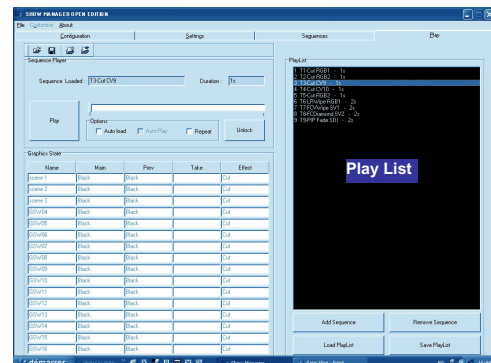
SHOW MANAGER OPEN EDITION

File Sequence About

Configuration | Settings | Sequencer | Play

Sequence Player

Sequence Loaded : T3 Cut DV9 Duration : 1s

Play

Options
Auto load Auto Play Repeat

Unlock

Graphics State

| Name | Main | Prev | Take | Effect |
|---|---|---|---|---|
| scene 1 | Black | Black | | Cut |
| scene 2 | Black | Black | | Cut |
| scene 3 | Black | Black | | Cut |
| SSW04 | Black | Black | | Cut |
| SSW05 | Black | Black | | Cut |
| SSW06 | Black | Black | | Cut |
| SSW07 | Black | Black | | Cut |
| SSW08 | Black | Black | | Cut |
| SSW09 | Black | Black | | Cut |
| SSW10 | Black | Black | | Cut |
| SSW11 | Black | Black | | Cut |
| SSW12 | Black | Black | | Cut |
| SSW13 | Black | Black | | Cut |
| SSW14 | Black | Black | | Cut |
| SSW15 | Black | Black | | Cut |
| SSW16 | Black | Black | | Cut |

PlayList

1 T1:Cut RGB1 - 1s
2 T2:Cut RGB2 - 1s
3 T3:Cut DV9 - 1s
4 T4:Cut DV10 - 1s
5 T5:Cut RGB2 - 1s
6 T6:LRWipe RGB1 - 2s
7 T7:FDWipe SV1 - 2s
8 T8:PCDiamond SV2 - 2s
9 T9:PIP Fade SDI - 2s

Play List

Add Sequence
Remove Sequence
Load PlayList
Save PlayList

démarrer